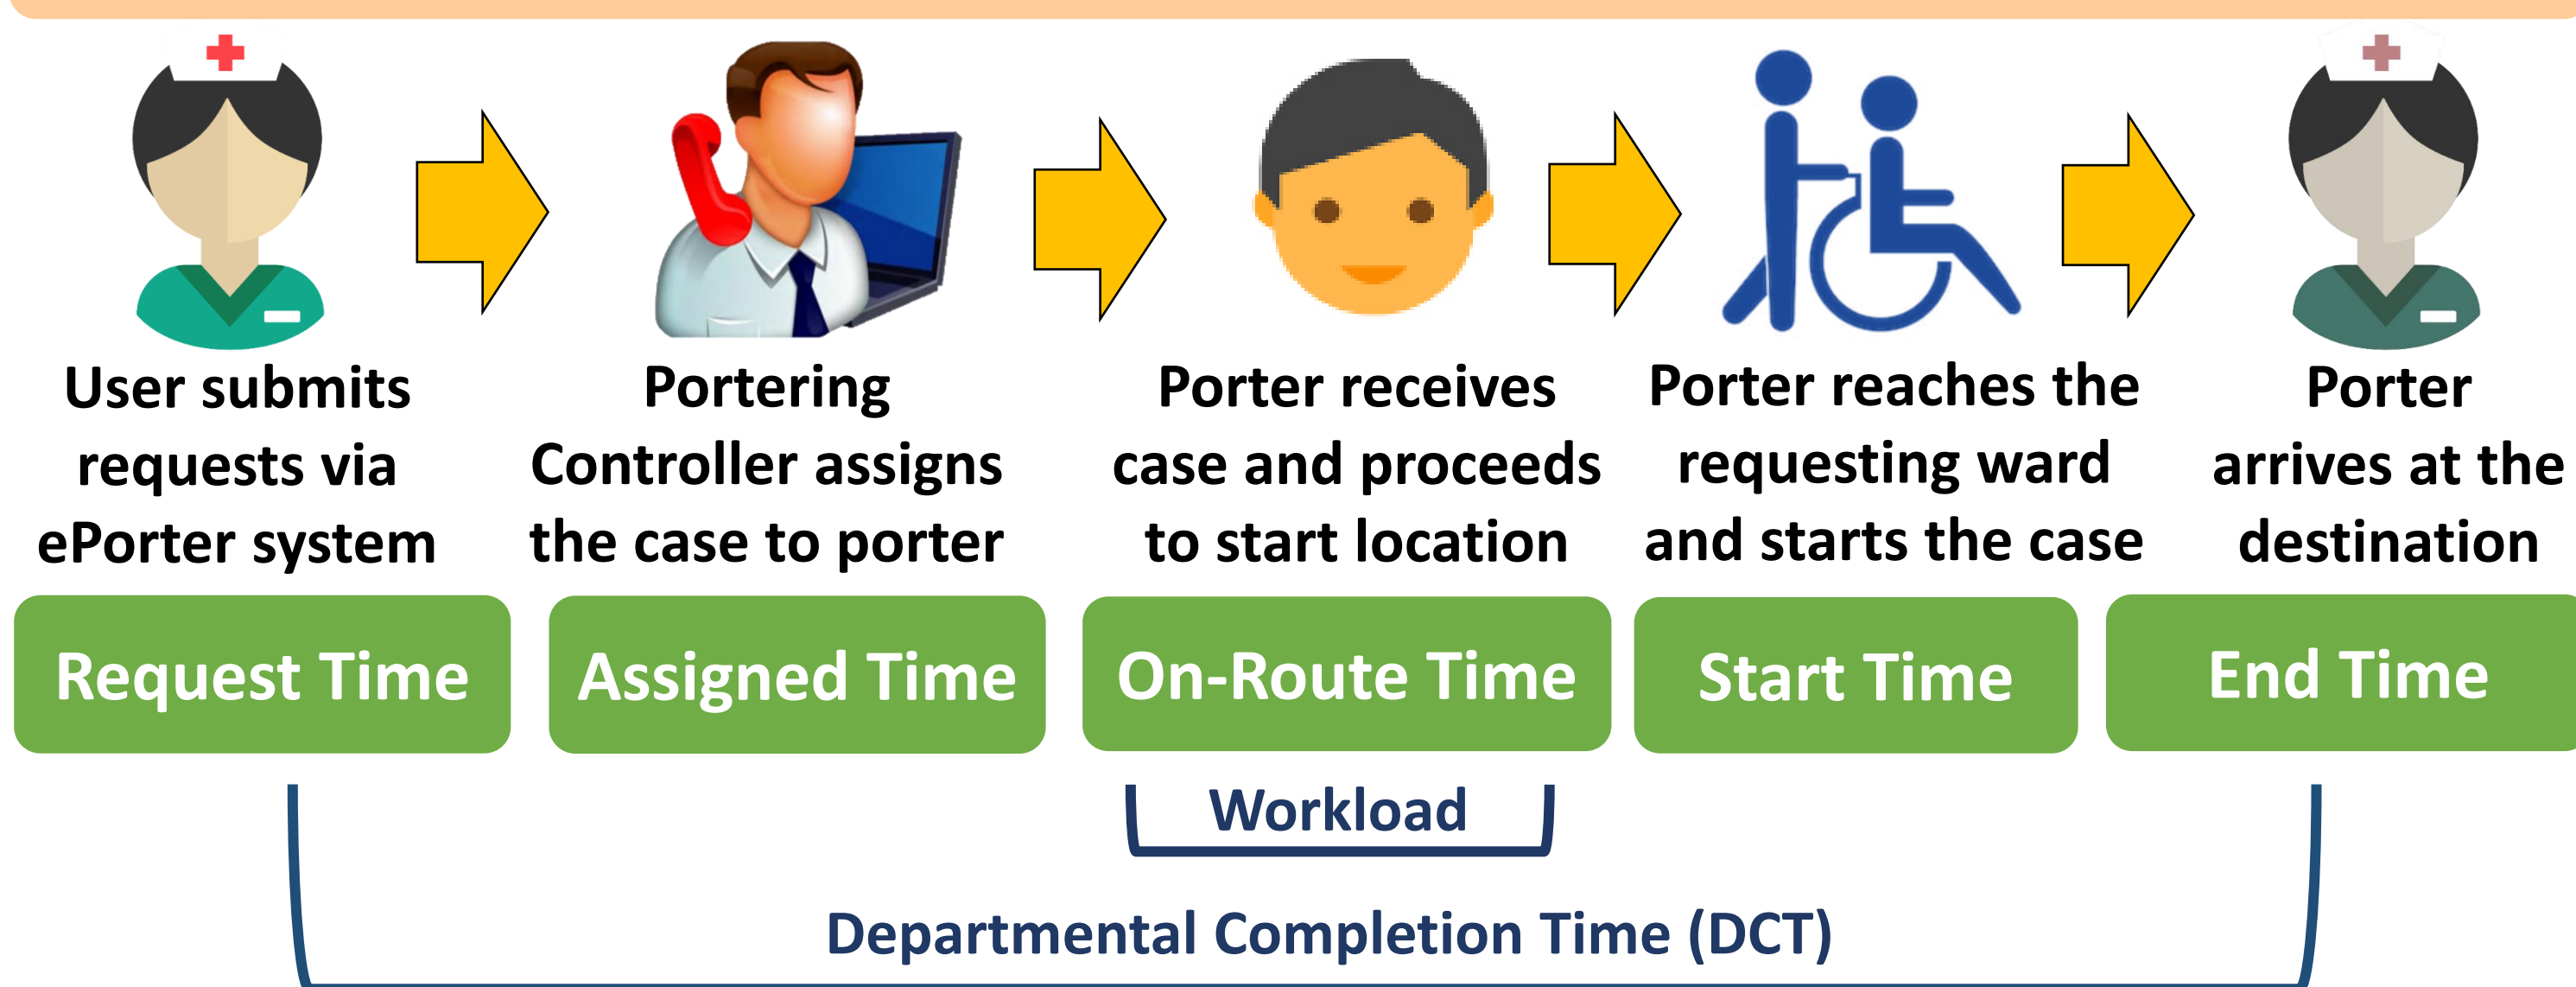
User submits requests via ePorter system

Portering Controller assigns the case to porter

Porter receives case and proceeds to start location

Porter reaches the requesting ward and starts the case

Porter arrives at the destination

Request Time

Assigned Time

On-Route Time

Start Time

End Time

Workload

Departmental Completion Time (DCT)